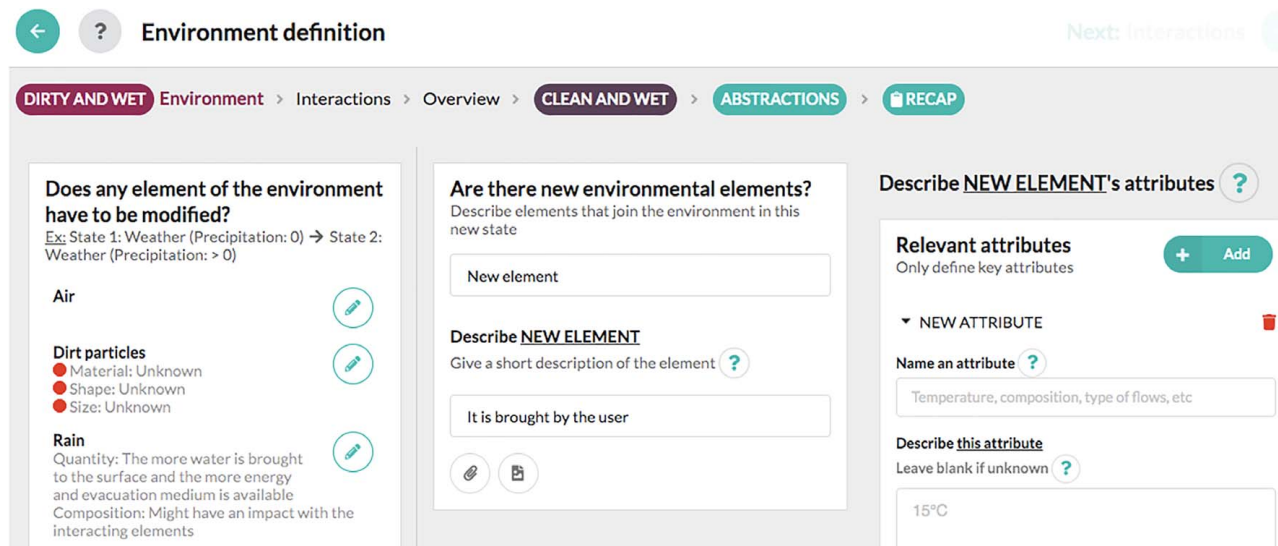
? Environment definition

Next: Interactions

DIRTY AND WET Environment > Interactions > Overview > CLEAN AND WET > ABSTRACTIONS > RECAP

Does any element of the environment have to be modified?
Ex: State 1: Weather (Precipitation: 0) → State 2: Weather (Precipitation: > 0)

Air

Dirt particles
Material: Unknown
Shape: Unknown
Size: Unknown

Rain
Quantity: The more water is brought to the surface and the more energy and evacuation medium is available
Composition: Might have an impact with the interacting elements

Are there new environmental elements?
Describe elements that join the environment in this new state

New element

Describe NEW ELEMENT
Give a short description of the element ?

It is brought by the user

Describe NEW ELEMENT's attributes ?

Relevant attributes
Only define key attributes

+ Add

NEW ATTRIBUTE

Name an attribute ?

Temperature, composition, type of flows, etc

Describe this attribute
Leave blank if unknown ?

15°C